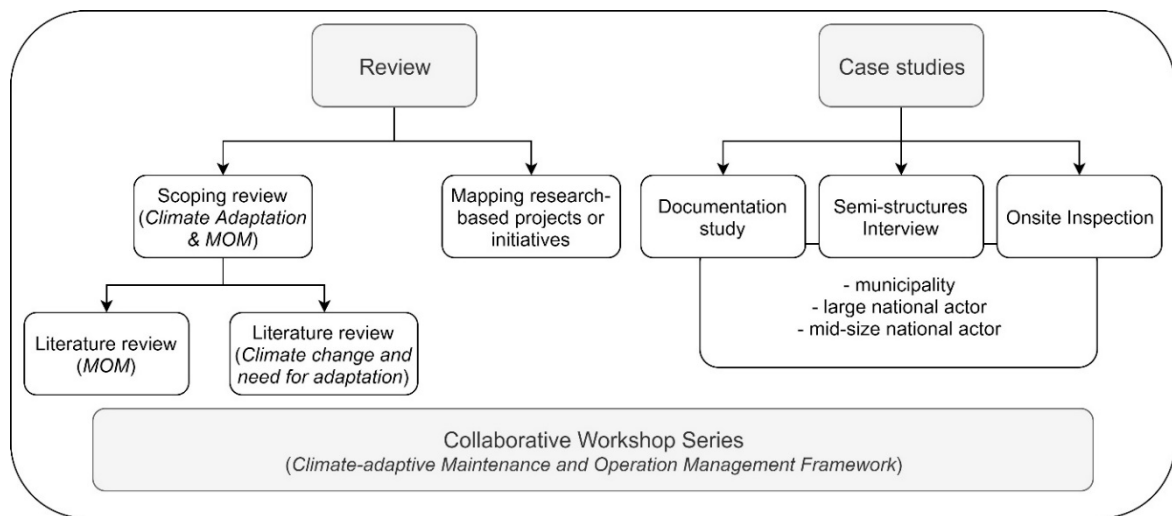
Review

Case studies

Scoping review (*Climate Adaptation & MOM*)

Mapping research-based projects or initiatives

Documentation study

Semi-structures Interview

Onsite Inspection

- municipality
- large national actor
- mid-size national actor

Literature review (*MOM*)

Literature review (*Climate change and need for adaptation*)

Collaborative Workshop Series
(*Climate-adaptive Maintenance and Operation Management Framework*)